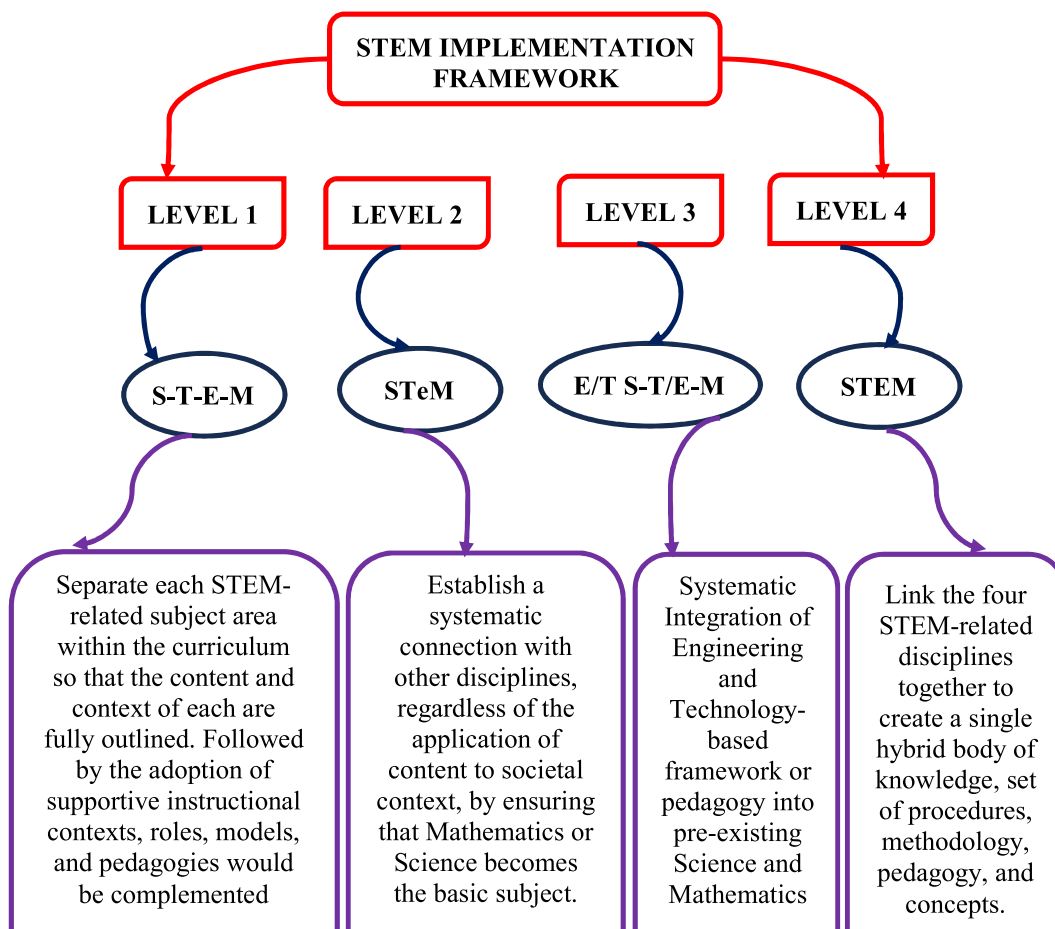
STEM IMPLEMENTATION FRAMEWORK

LEVEL 1

S-T-E-M

Separate each STEM-related subject area within the curriculum so that the content and context of each are fully outlined. Followed by the adoption of supportive instructional contexts, roles, models, and pedagogies would be complemented

LEVEL 2

STeM

Establish a systematic connection with other disciplines, regardless of the application of content to societal context, by ensuring that Mathematics or Science becomes the basic subject.

LEVEL 3

E/T S-T/E-M

Systematic Integration of Engineering and Technology-based framework or pedagogy into pre-existing Science and Mathematics

LEVEL 4

STEM

Link the four STEM-related disciplines together to create a single hybrid body of knowledge, set of procedures, methodology, pedagogy, and concepts.